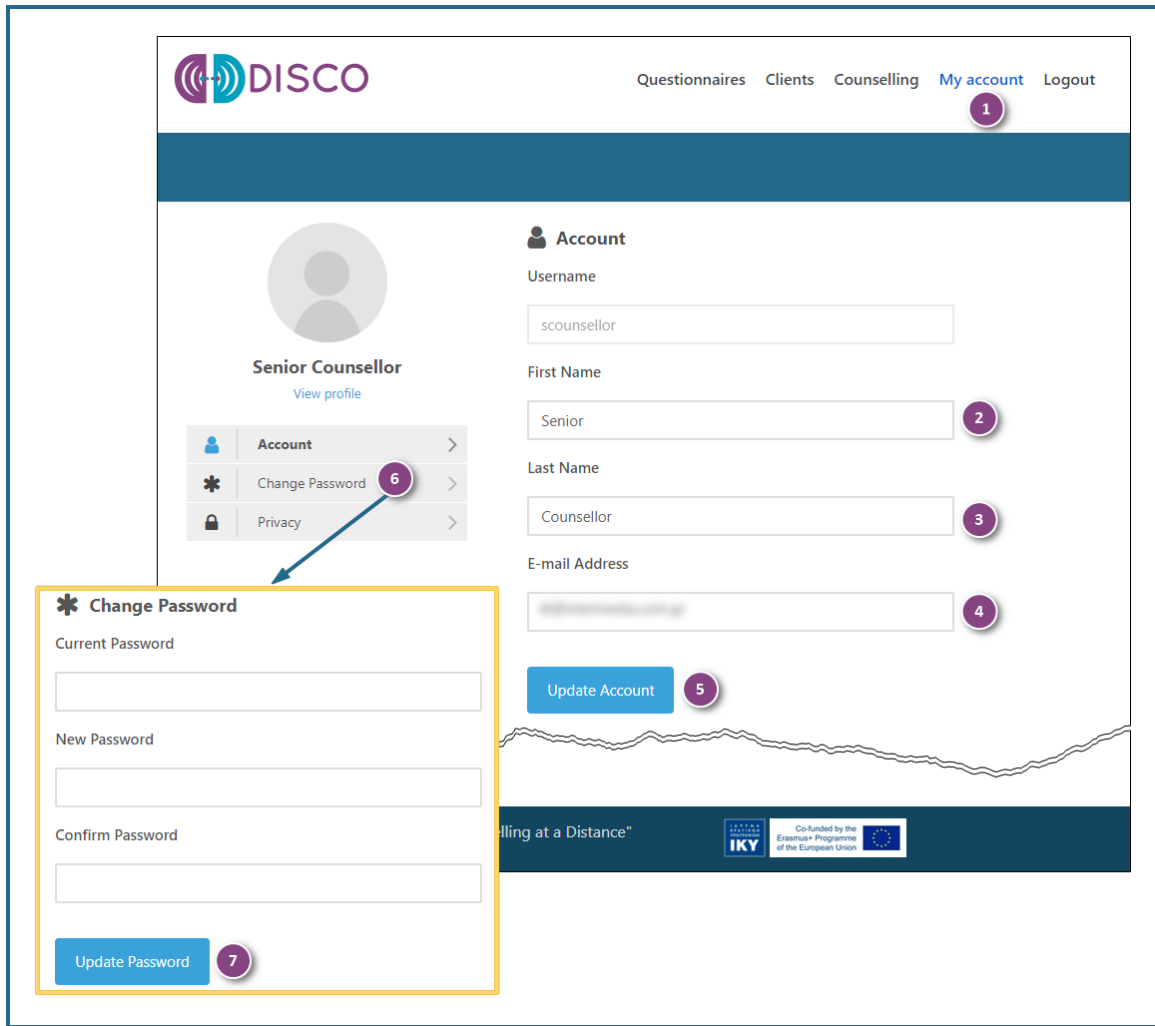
DISCO

Questionnaires Clients Counselling My account Logout

1

Account

Username

scounsellor

First Name

Senior

2

Last Name

Counsellor

3

E-mail Address

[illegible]

4

Update Account

5

Senior Counsellor

View profile

Account

Change Password

6

Privacy

Change Password

Current Password

New Password

Confirm Password

Update Password

7

elling at a Distance"

IKY

Co-funded by the Erasmus+ Programme of the European Union